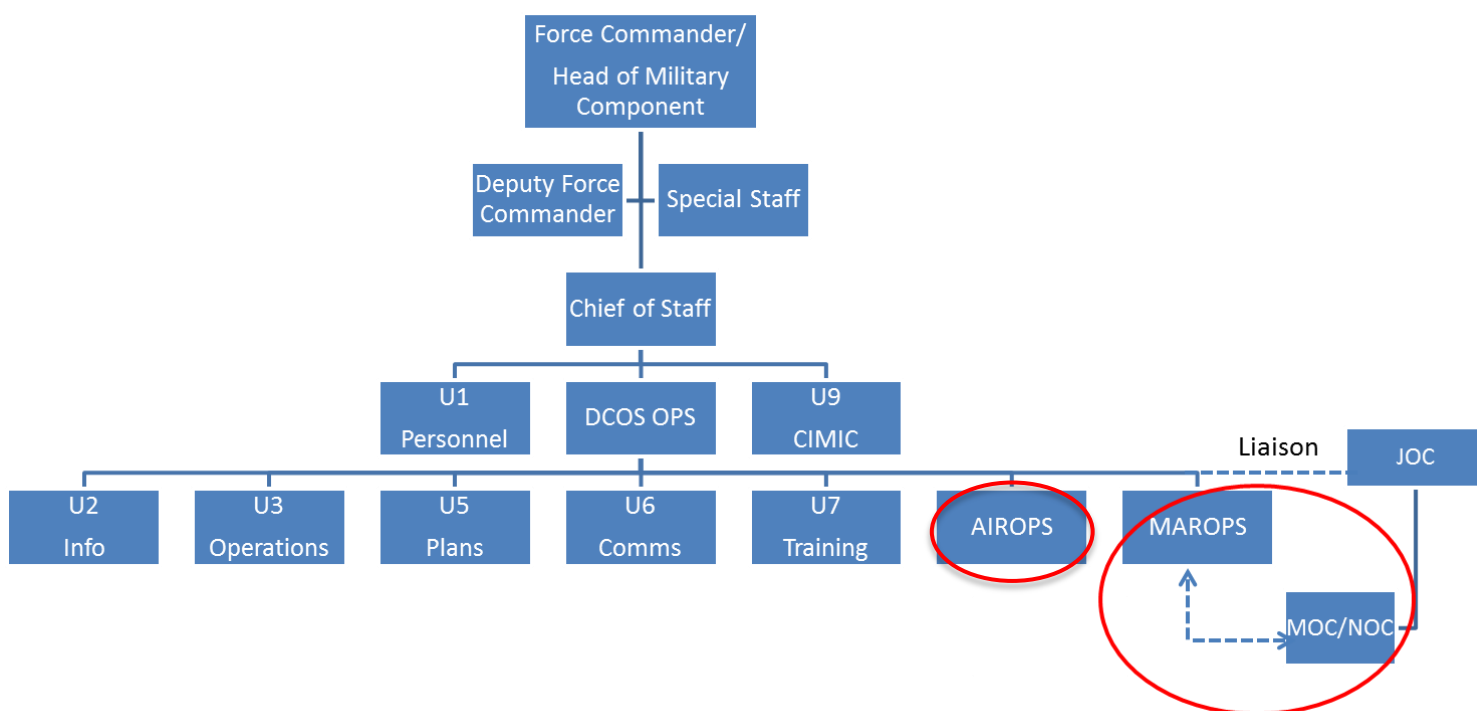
Force Commander/ Head of Military Component

Deputy Force Commander

Special Staff

Chief of Staff

U1 Personnel

DCOS OPS

U9 CIMIC

Liaison

JOC

U2 Info

U3 Operations

U5 Plans

U6 Comms

U7 Training

AIROPS

MAROPS

MOC/NOC